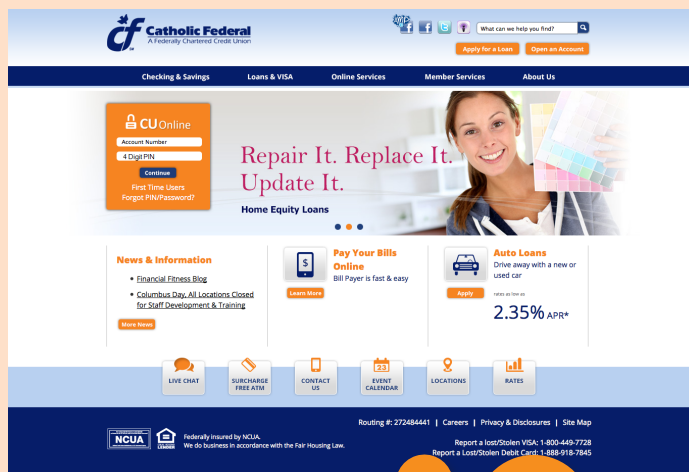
cf Catholic Federal
A Federally Chartered Credit Union

What can we help you find?

Apply for a Loan
Open an Account

Checking & Savings
Loans & VISA
Online Services
Member Services
About Us

CU Online
Account Number
4 Digit PIN
Continue
First Time Users
Forgot PIN/Password?

Repair It. Replace It. Update It.
Home Equity Loans

News & Information
Financial Fitness Blog
Columbus Day, All Locations Closed for Staff Development & Training
More News

Pay Your Bills Online
Bill Payer is fast & easy
Learn More

Auto Loans
Drive away with a new or used car
Apply
rates as low as
2.35% APR*

LIVE CHAT
SURCHARGE FREE ATM
CONTACT US
EVENT CALENDAR
LOCATIONS
RATES

Routing #: 272484441 | Careers | Privacy & Disclosures | Site Map

NCUA
Federally insured by NCUA.
We do business in accordance with the Fair Housing Law.

Report a lost/Stolen VISA: 1-800-449-7728
Report a Lost/Stolen Debit Card: 1-888-918-7845